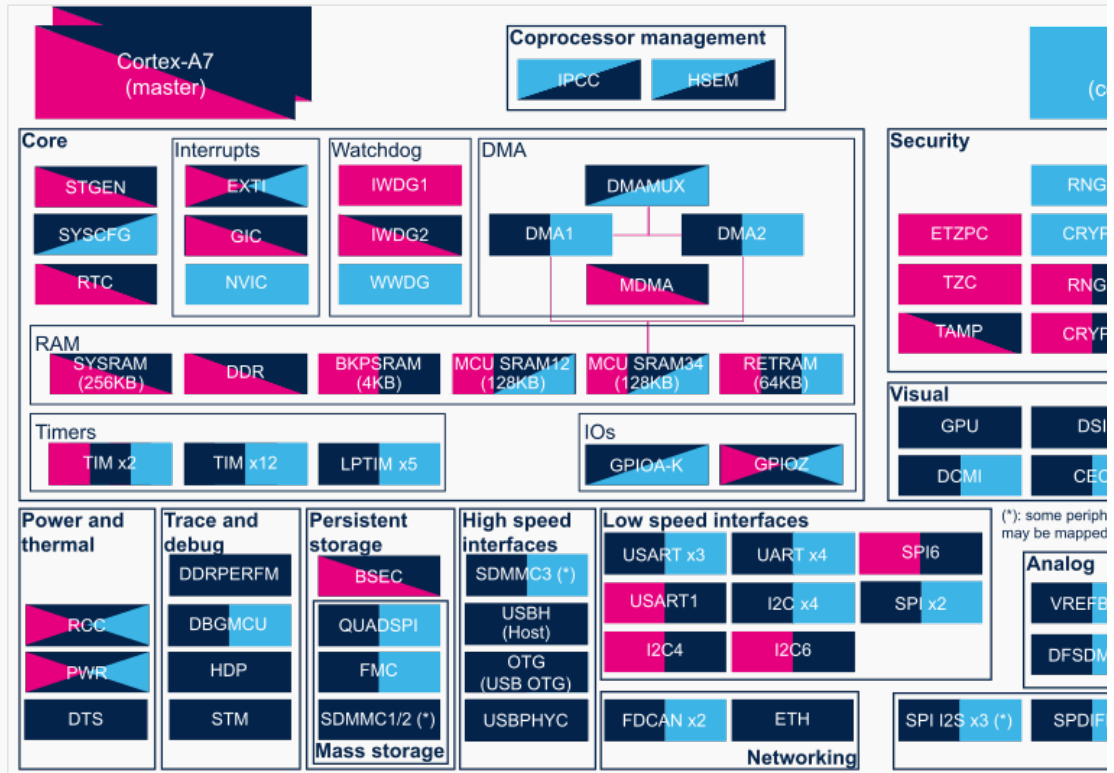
Cortex-A7
(master)

Coprocessor management
IPCC
HSEM

(c

Core
STGEN
SYSCFG
RTC

Interrupts
EXTI
GIC
NVIC

Watchdog
IWDG1
IWDG2
WWDG

DMA
DMAMUX
DMA1
DMA2
MDMA

Security
RNG
ETZPC
CRYP
TZC
RNG
TAMP
CRYP

RAM
SYSRAM (256KB)
DDR
BKPSRAM (4KB)
MCU SRAM12 (128KB)
MCU SRAM34 (128KB)
RETRAM (64KB)

Visual
GPU
DSI
DCMI
CEC

Timers
TIM x2
TIM x12
LPTIM x5

IOs
GPIOA-K
GPIOZ

(*): some periph
may be mapped

Power and thermal
RCC
PWR
DTS

Trace and debug
DDRPERFM
DBGMCU
HDP
STM

Persistent storage
BSEC
QUADSPI
FMC
SDMMC1/2 (*)
Mass storage

High speed interfaces
SDMMC3 (*)
USBH (Host)
OTG (USB OTG)
USBPHYC

Low speed interfaces
USART x3
UART x4
SPI6
USART1
I2C x4
SPI x2
I2C4
I2C6

Analog
VREFB
DFSDM

FDCAN x2
ETH
Networking

SPI I2S x3 (*)
SPDIF